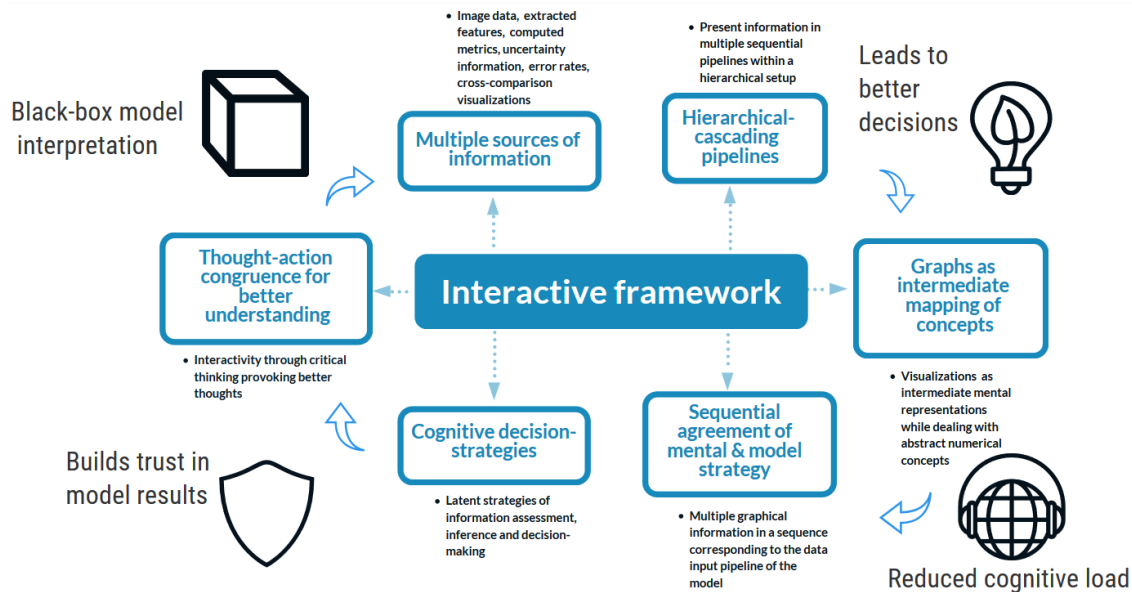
Black-box model interpretation

• Image data, extracted features, computed metrics, uncertainty information, error rates, cross-comparison visualizations

Multiple sources of information

• Present information in multiple sequential pipelines within a hierarchical setup

Hierarchical-cascading pipelines

Leads to better decisions

Thought-action congruence for better understanding

Interactive framework

Graphs as intermediate mapping of concepts

• Interactivity through critical thinking provoking better thoughts

• Visualizations as intermediate mental representations while dealing with abstract numerical concepts

Cognitive decision-strategies

Sequential agreement of mental & model strategy

Builds trust in model results

• Latent strategies of information assessment, inference and decision-making

• Multiple graphical information in a sequence corresponding to the data input pipeline of the model

Reduced cognitive load